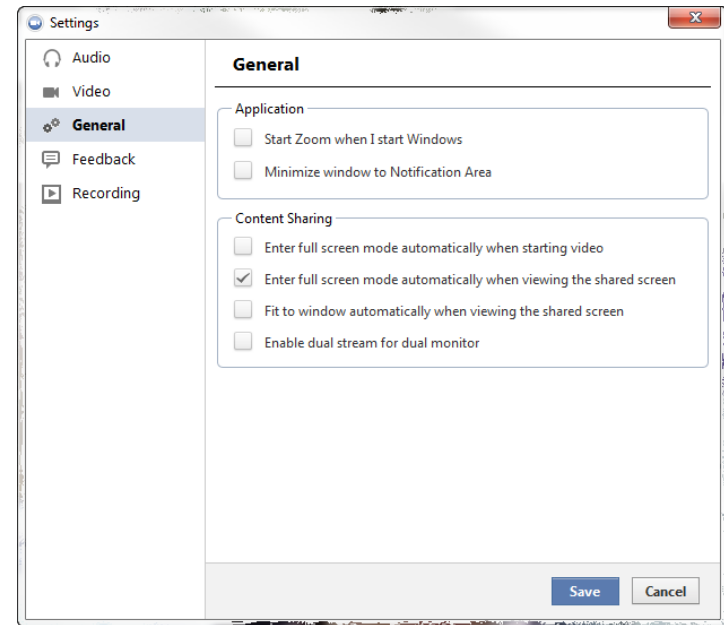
Settings

Audio
Video
General
Feedback
Recording

General

Application
Start Zoom when I start Windows
Minimize window to Notification Area

Content Sharing
Enter full screen mode automatically when starting video
Enter full screen mode automatically when viewing the shared screen
Fit to window automatically when viewing the shared screen
Enable dual stream for dual monitor

Save
Cancel